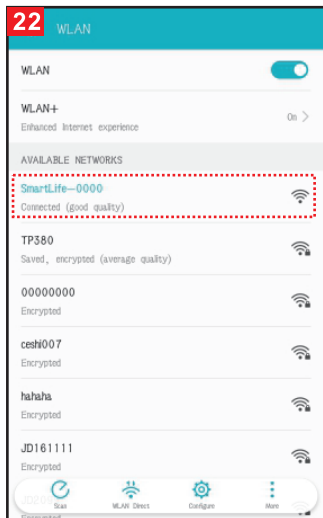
22 WLAN

WLAN

WLAN+
Enhanced Internet experience

On >

AVAILABLE NETWORKS

SmartLife-0000
Connected (good quality)

TP380
Saved, encrypted (average quality)

00000000
Encrypted

ceshi007
Encrypted

hahaha
Encrypted

JD161111
Encrypted

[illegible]
Encrypted

Scan

WLAN Direct

Configure

More